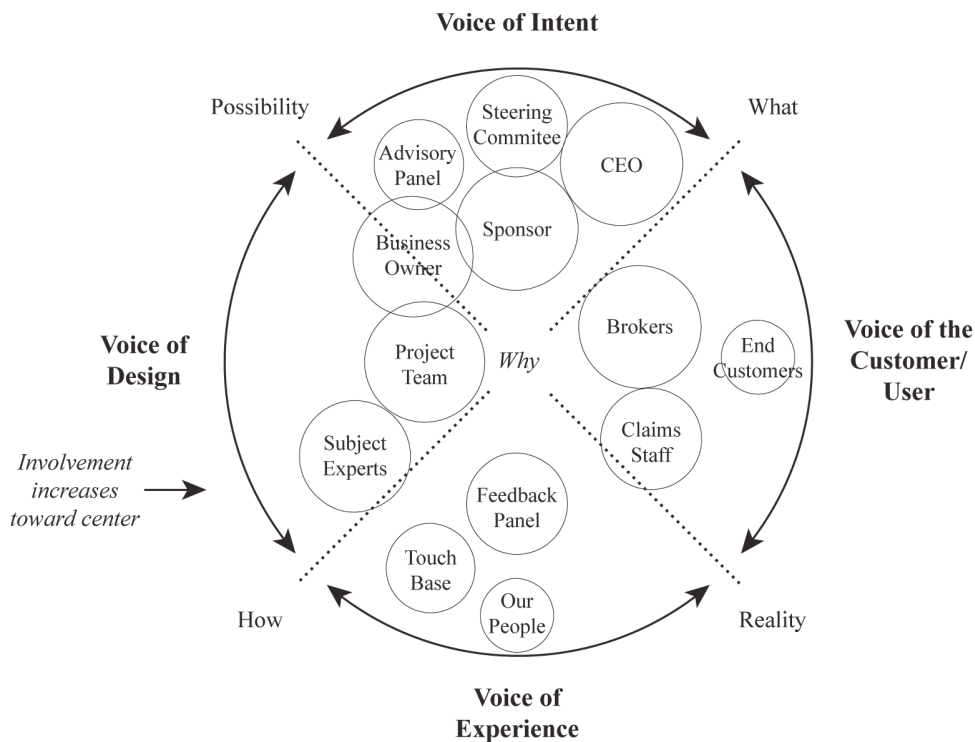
Voice of Intent

Possibility

What

Steering Commitee

Advisory Panel

CEO

Sponsor

Business Owner

Voice of Design

Project Team

Why

Brokers

End Customers

Voice of the Customer/ User

Subject Experts

Claims Staff

Involvement increases toward center

Feedback Panel

Touch Base

Our People

How

Reality

Voice of Experience